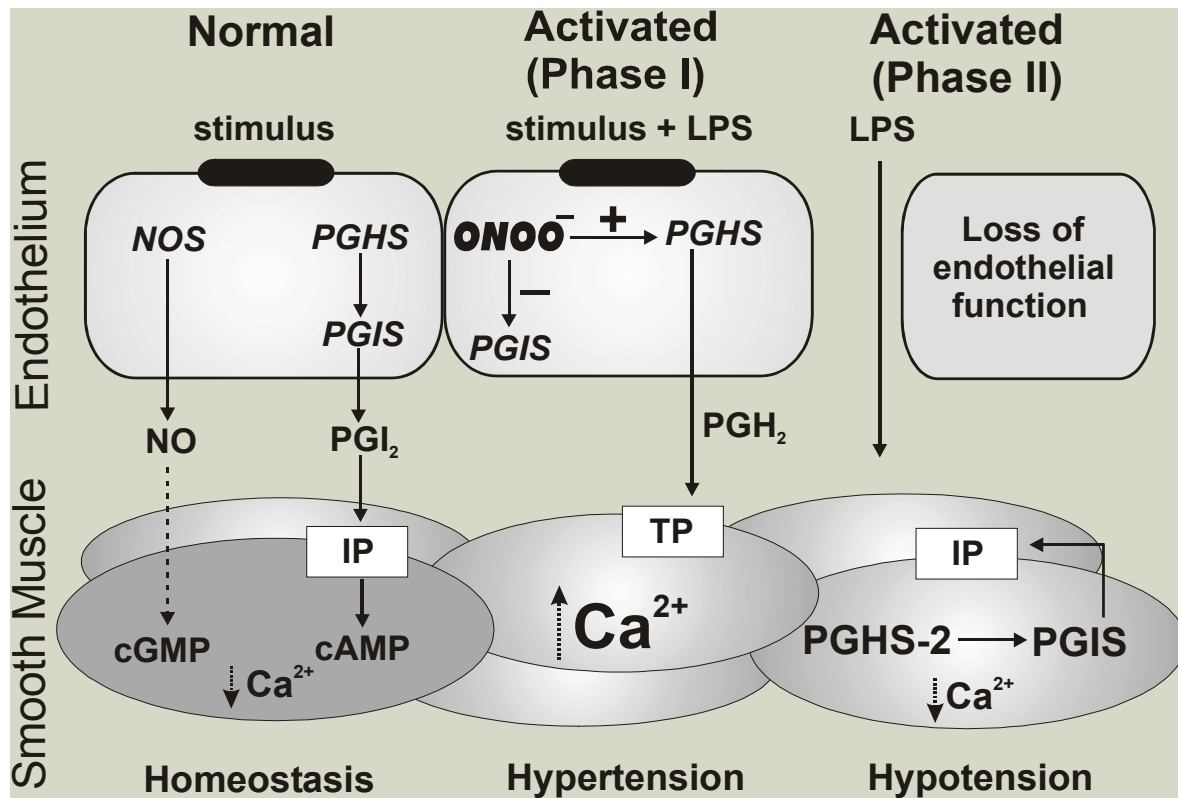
Normal

Activated (Phase I)

Activated (Phase II)

stimulus

stimulus + LPS

LPS

Endothelium

NOS

PGHS

PGIS

$ONOO^-$ + PGHS

–

PGIS

Loss of endothelial function

NO

$PGI_2$

$PGH_2$

Smooth Muscle

IP

TP

IP

cGMP

cAMP

$Ca^{2+}$

$Ca^{2+}$

PGHS-2

PGIS

$Ca^{2+}$

Homeostasis

Hypertension

Hypotension